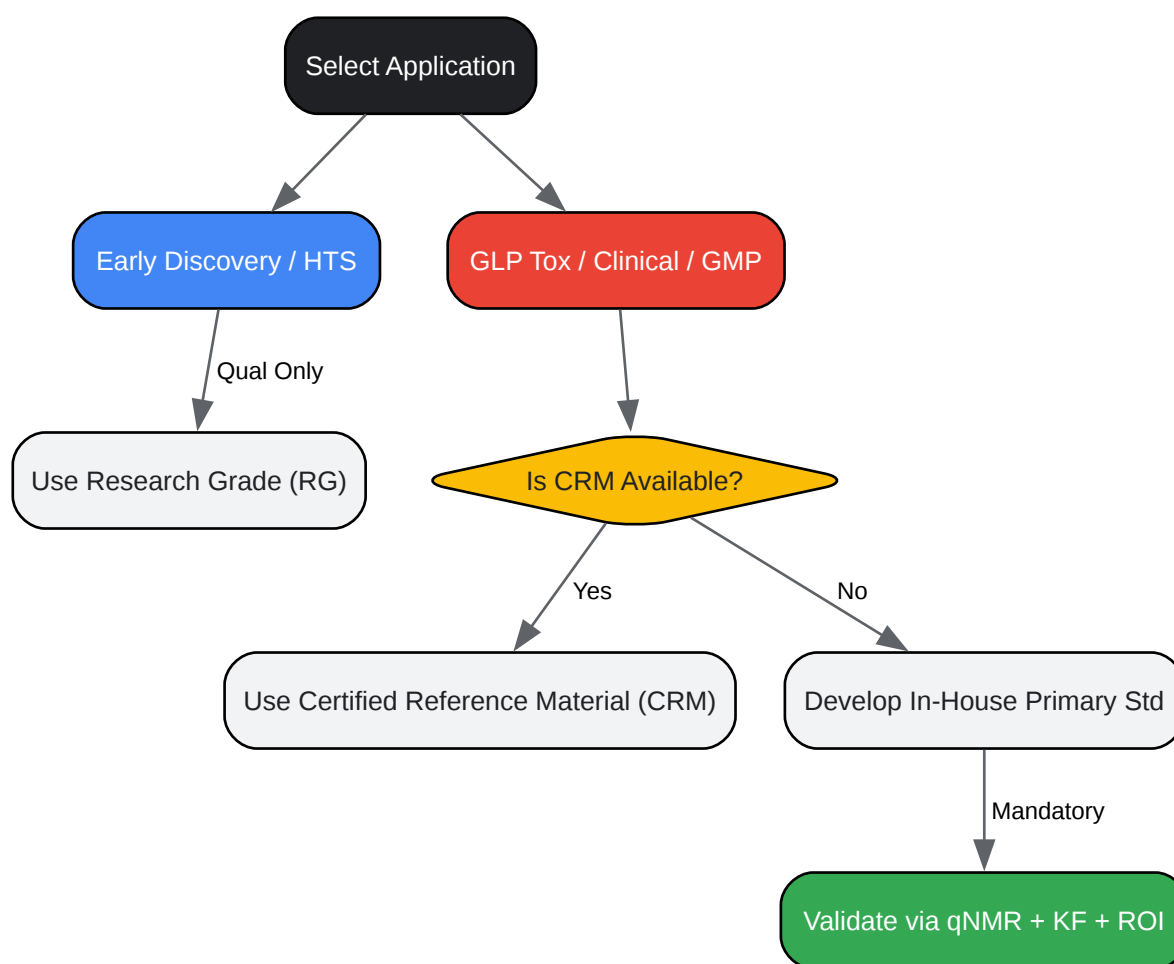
Select Application

Early Discovery / HTS

GLP Tox / Clinical / GMP

Qual Only

Use Research Grade (RG)

Is CRM Available?

Yes

No

Use Certified Reference Material (CRM)

Develop In-House Primary Std

Mandatory

Validate via qNMR + KF + ROI